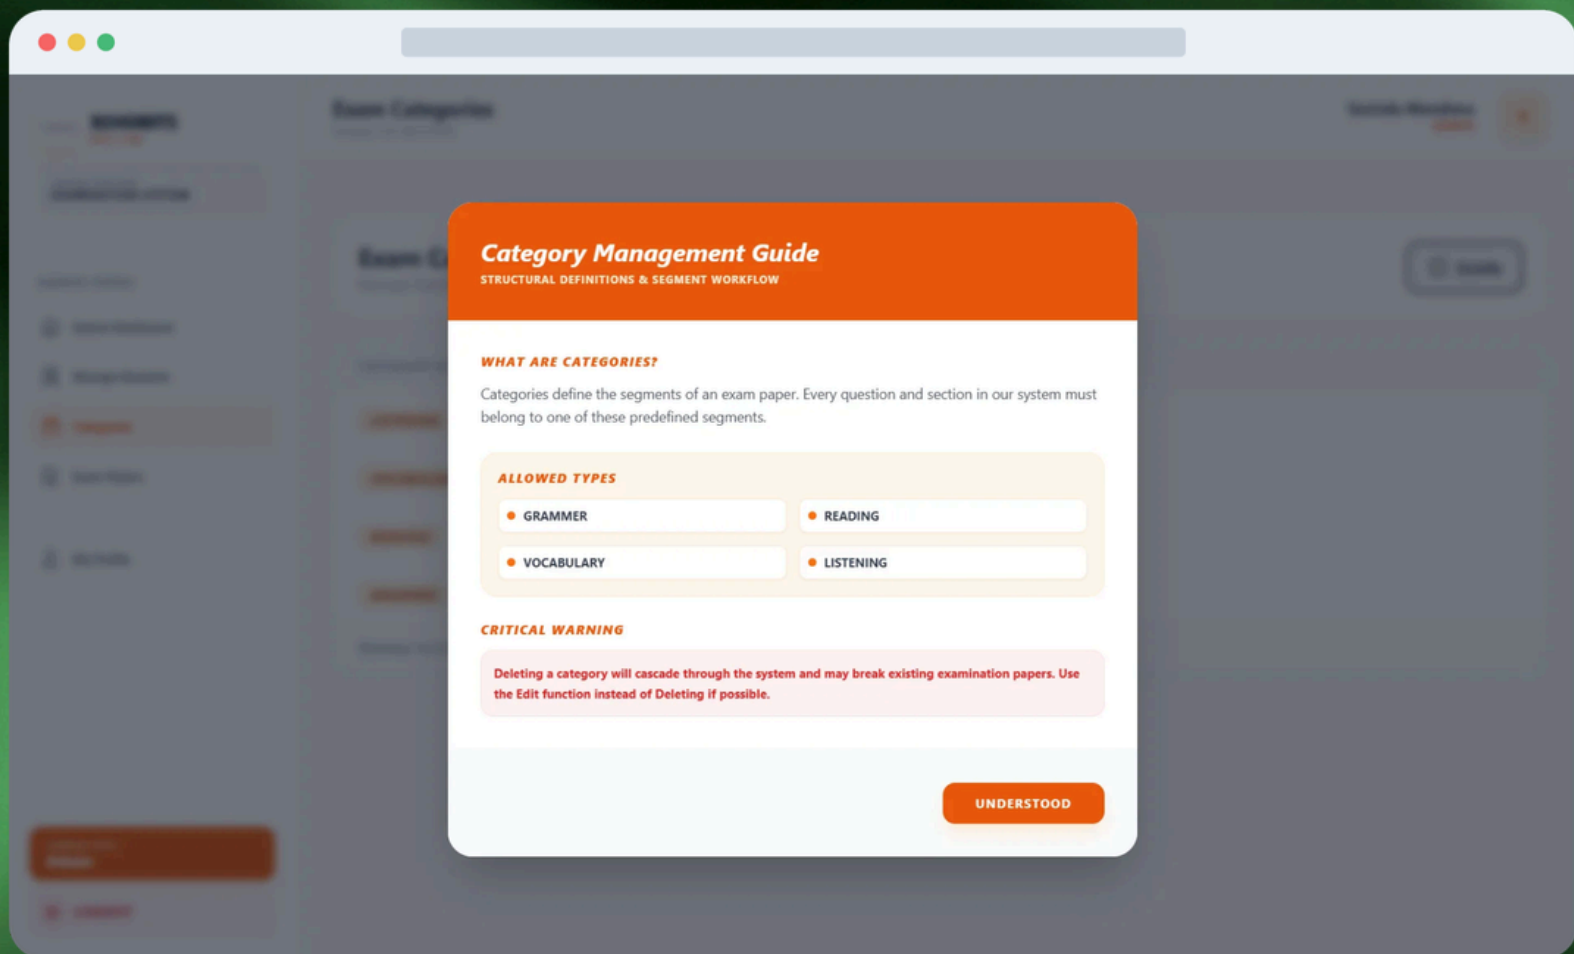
Category Management Guide
STRUCTURAL DEFINITIONS & SEGMENT WORKFLOW

WHAT ARE CATEGORIES?

Categories define the segments of an exam paper. Every question and section in our system must belong to one of these predefined segments.

ALLOWED TYPES

| GRAMMER | READING |
|---|---|
| VOCABULARY | LISTENING |

CRITICAL WARNING

Deleting a category will cascade through the system and may break existing examination papers. Use the Edit function instead of Deleting if possible.

UNDERSTOOD